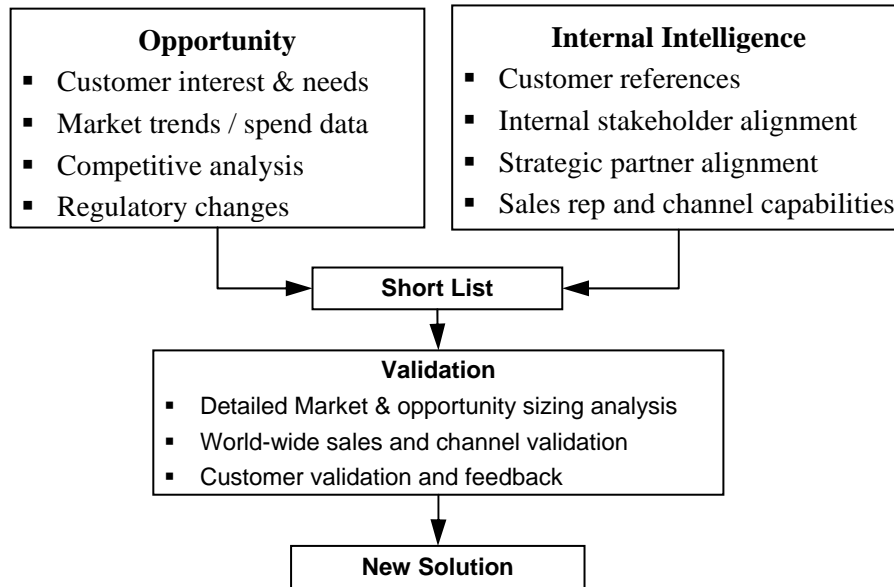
**Opportunity**
- Customer interest & needs
- Market trends / spend data
- Competitive analysis
- Regulatory changes

**Internal Intelligence**
- Customer references
- Internal stakeholder alignment
- Strategic partner alignment
- Sales rep and channel capabilities

**Short List**

**Validation**
- Detailed Market & opportunity sizing analysis
- World-wide sales and channel validation
- Customer validation and feedback

**New Solution**